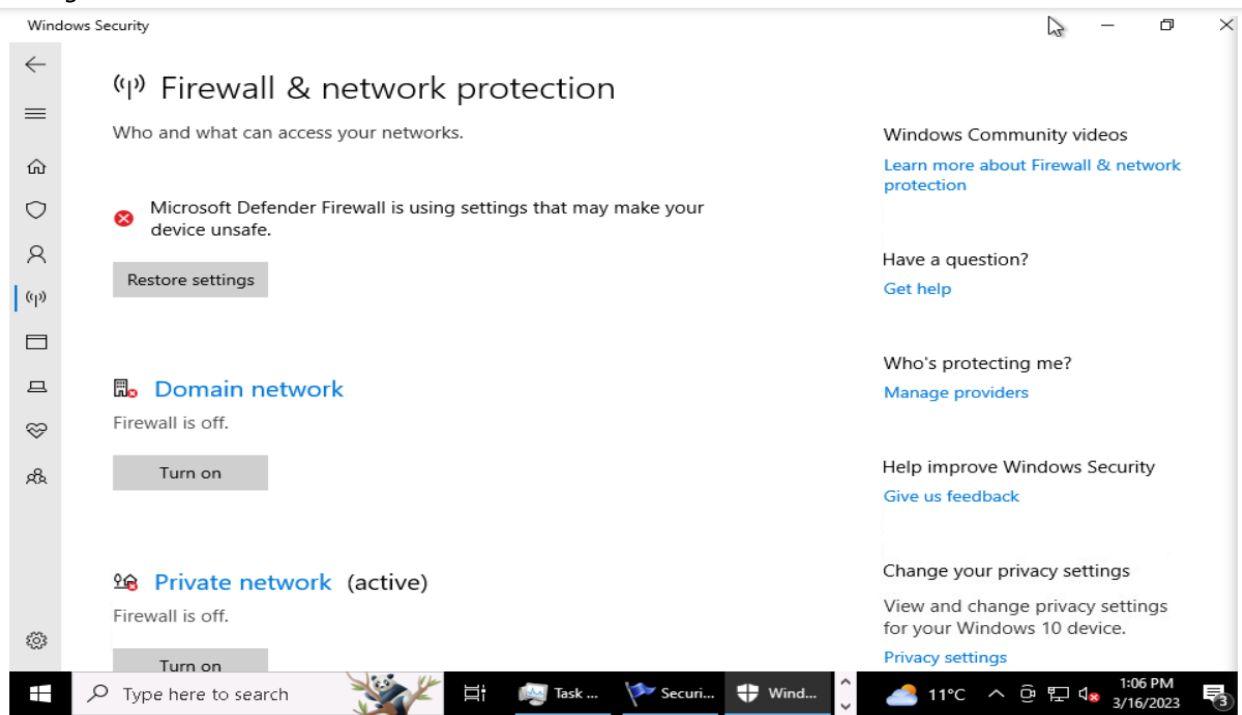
Windows Security

Firewall & network protection

Who and what can access your networks.

Microsoft Defender Firewall is using settings that may make your device unsafe.

Restore settings

Domain network

Firewall is off.

Turn on

Private network (active)

Firewall is off.

Turn on

Windows Community videos

Learn more about Firewall & network protection

Have a question?

Get help

Who's protecting me?

Manage providers

Help improve Windows Security

Give us feedback

Change your privacy settings

View and change privacy settings for your Windows 10 device.

Privacy settings

Type here to search

Task ...

Securi...

Wind...

11°C

1:06 PM
3/16/2023

3